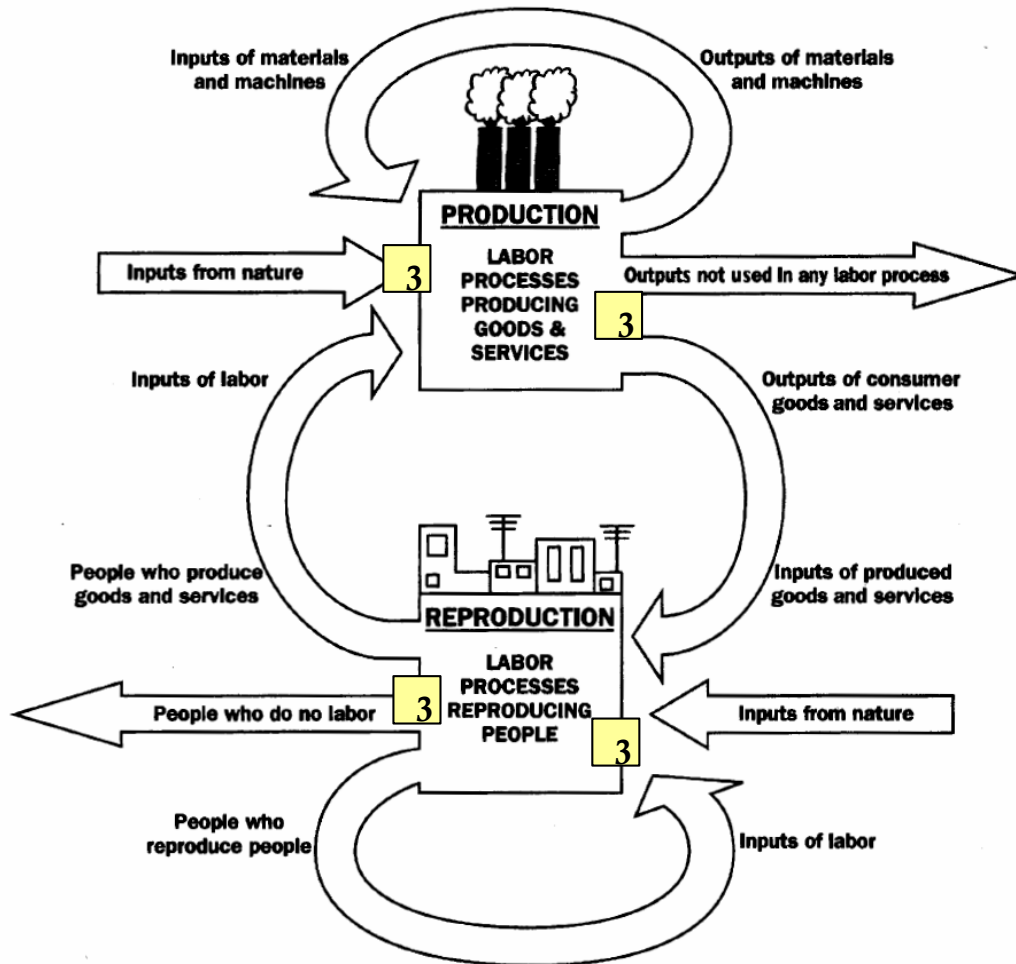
Inputs of materials and machines

Outputs of materials and machines

PRODUCTION

LABOR PROCESSES PRODUCING GOODS & SERVICES

Inputs from nature

3

Outputs not used in any labor process

3

Inputs of labor

Outputs of consumer goods and services

People who produce goods and services

Inputs of produced goods and services

REPRODUCTION

LABOR PROCESSES REPRODUCING PEOPLE

People who do no labor

3

Inputs from nature

3

People who reproduce people

Inputs of labor